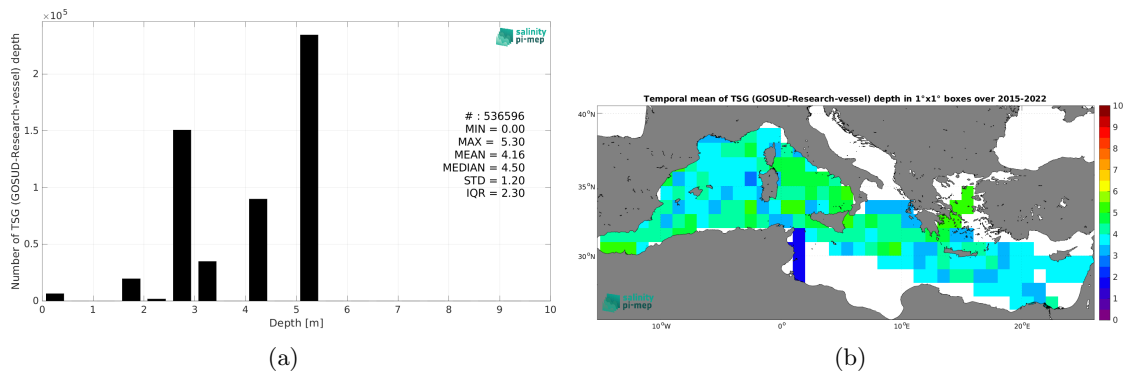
$\times 10^5$

salinity pi-mep

Number of TSG (GOSUD-Research-vessel) depth

2

1.5

1

0.5

0

# : 536596
MIN = 0.00
MAX = 5.30
MEAN = 4.16
MEDIAN = 4.50
STD = 1.20
IQR = 2.30

0 1 2 3 4 5 6 7 8 9 10

Depth [m]

(a)

Temporal mean of TSG (GOSUD-Research-vessel) depth in 1°x1° boxes over 2015-2022

40°N

35°N

30°N

10°W 0° 10°E 20°E

10 9 8 7 6 5 4 3 2 1 0

salinity pi-mep

(b)